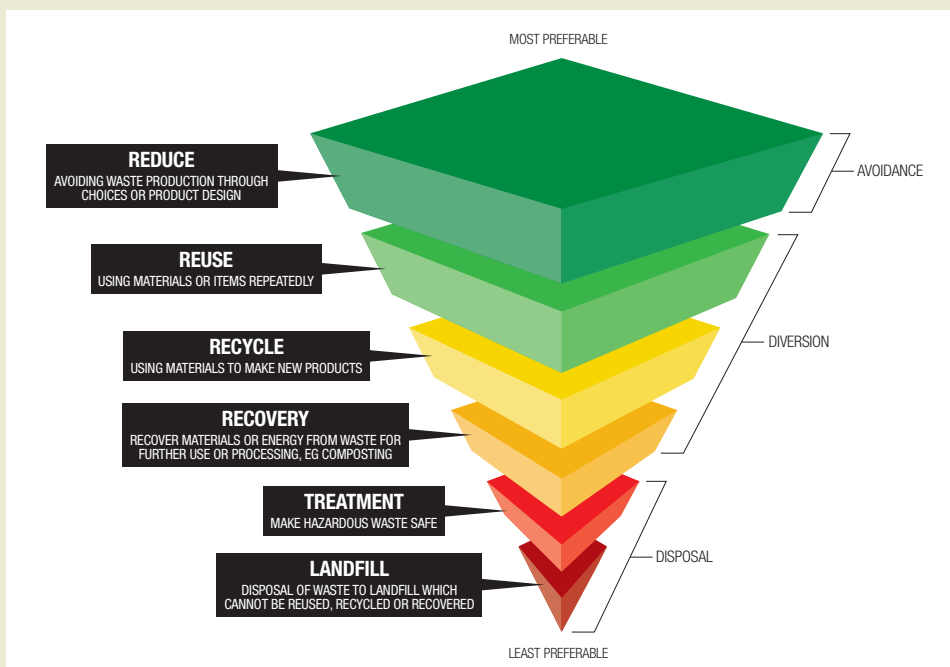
MOST PREFERABLE

REDUCE
AVOIDING WASTE PRODUCTION THROUGH CHOICES OR PRODUCT DESIGN

AVOIDANCE

REUSE
USING MATERIALS OR ITEMS REPEATEDLY

RECYCLE
USING MATERIALS TO MAKE NEW PRODUCTS

DIVERSION

RECOVERY
RECOVER MATERIALS OR ENERGY FROM WASTE FOR FURTHER USE OR PROCESSING, EG COMPOSTING

TREATMENT
MAKE HAZARDOUS WASTE SAFE

LANDFILL
DISPOSAL OF WASTE TO LANDFILL WHICH CANNOT BE REUSED, RECYCLED OR RECOVERED

DISPOSAL

LEAST PREFERABLE